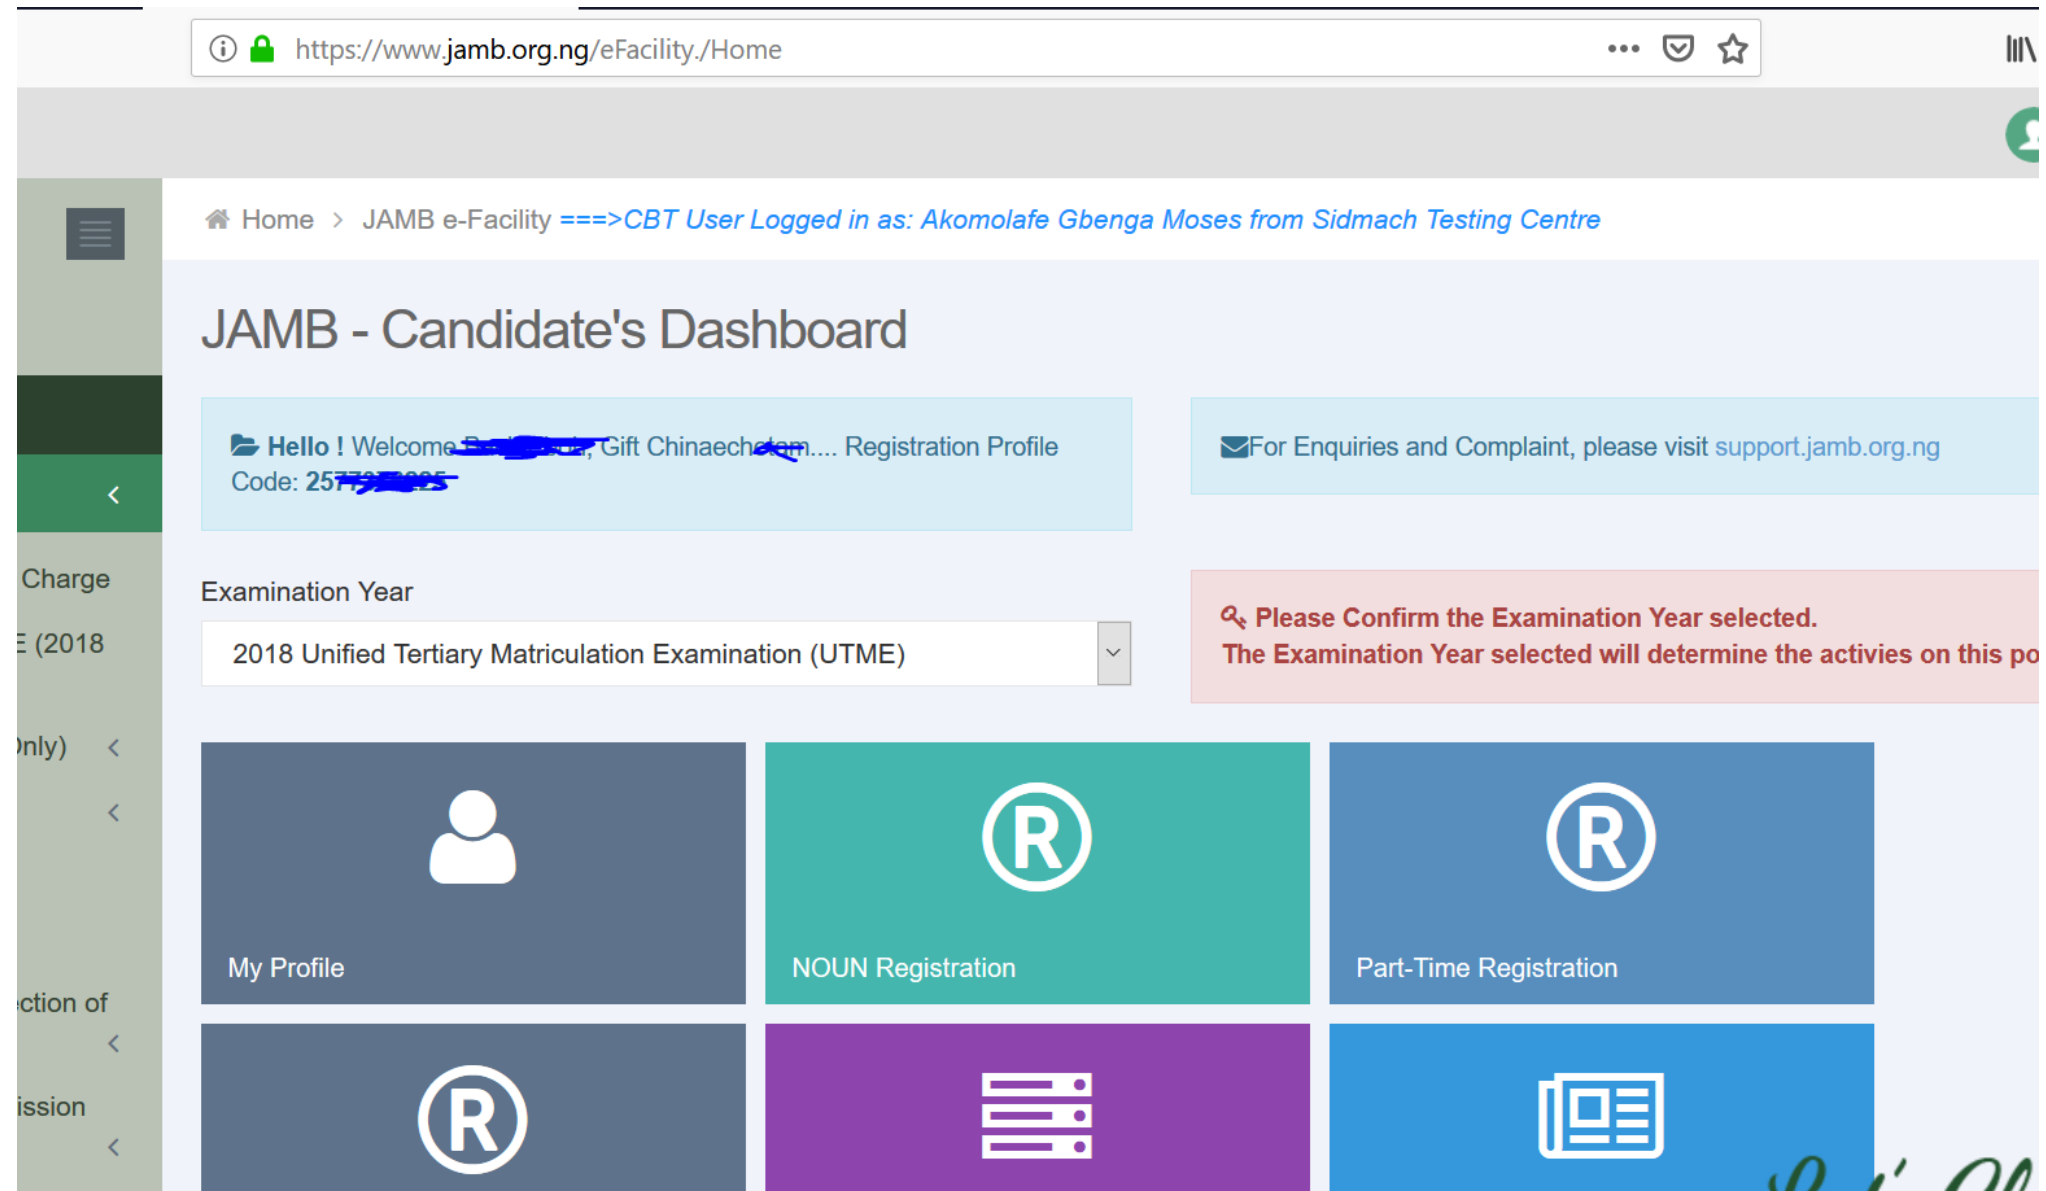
https://www.jamb.org.ng/eFacility./Home

Home > JAMB e-Facility ===>CBT User Logged in as: Akomolafe Gbenga Moses from Sidmach Testing Centre

JAMB - Candidate's Dashboard

Hello ! Welcome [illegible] Gift Chinaech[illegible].... Registration Profile Code: 257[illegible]

For Enquiries and Complaint, please visit support.jamb.org.ng

Charge

E (2018

)nly)

ction of

ission

Examination Year

2018 Unified Tertiary Matriculation Examination (UTME)

Please Confirm the Examination Year selected.
The Examination Year selected will determine the activies on this po

My Profile

NOUN Registration

Part-Time Registration